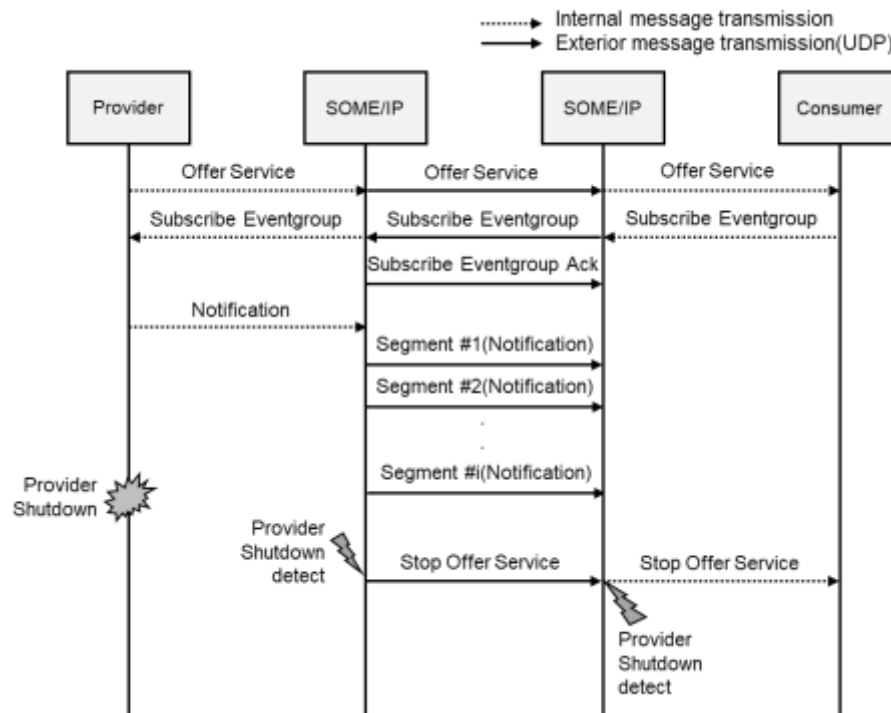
Internal message transmission
Exterior message transmission(UDP)

Provider

SOME/IP

SOME/IP

Consumer

Offer Service

Offer Service

Offer Service

Subscribe Eventgroup

Subscribe Eventgroup

Subscribe Eventgroup

Subscribe Eventgroup Ack

Notification

Segment #1(Notification)

Segment #2(Notification)

.
.

Segment #i(Notification)

Provider Shutdown

Provider Shutdown detect

Stop Offer Service

Stop Offer Service

Provider Shutdown detect